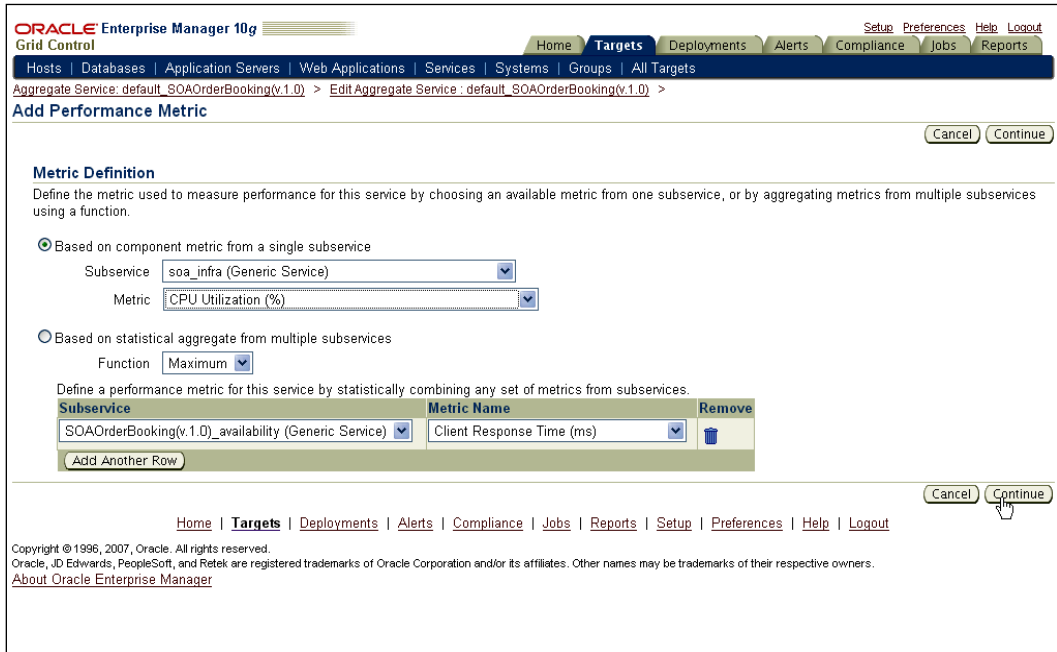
ORACLE Enterprise Manager 10g
Grid Control

Setup Preferences Help Logout

Home | Targets | Deployments | Alerts | Compliance | Jobs | Reports

Hosts | Databases | Application Servers | Web Applications | Services | Systems | Groups | All Targets

Aggregate Service: default_SOAOrderBooking(v.1.0) > Edit Aggregate Service : default_SOAOrderBooking(v.1.0) >

Add Performance Metric

Cancel | Continue

Metric Definition

Define the metric used to measure performance for this service by choosing an available metric from one subservice, or by aggregating metrics from multiple subservices using a function.

Based on component metric from a single subservice

Subservice soa_infra (Generic Service)

Metric CPU Utilization (%)

Based on statistical aggregate from multiple subservices

Function Maximum

Define a performance metric for this service by statistically combining any set of metrics from subservices.

| Subservice | Metric Name | Remove |
|---|---|---|
| SOAOrderBooking(v.1.0)_availability (Generic Service) | Client Response Time (ms) | |

Add Another Row

Cancel | Continue

Home | Targets | Deployments | Alerts | Compliance | Jobs | Reports | Setup | Preferences | Help | Logout

Copyright © 1996, 2007, Oracle. All rights reserved.
Oracle, JD Edwards, PeopleSoft, and Retek are registered trademarks of Oracle Corporation and/or its affiliates. Other names may be trademarks of their respective owners.
About Oracle Enterprise Manager